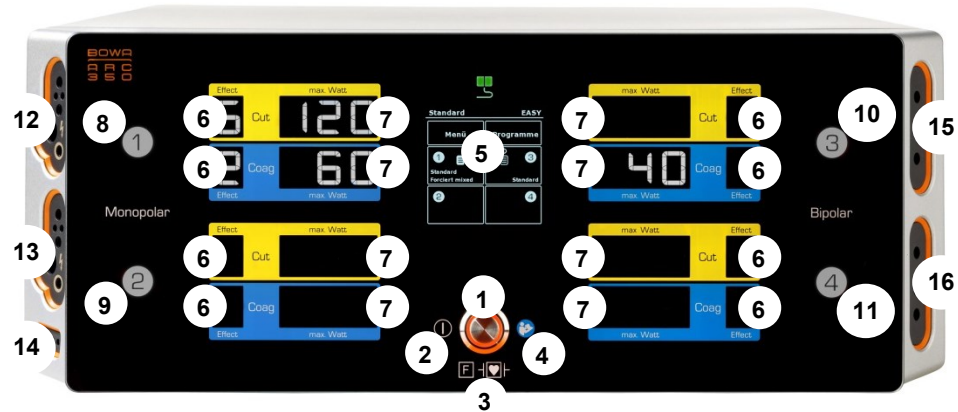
BOWA
ARC
350

12
8
1
6
Effect
Cut
max. Watt
120
7
6
Coag
60
7
Effect
max. Watt

Standard
EASY
Menü
Programme
5
1
Standard
Forciert mixed
3
Standard
2
4

7
max. Watt
Cut
Effect
6
10
3
15
7
40
Coag
6
max. Watt
Effect

Monopolar
Bipolar

13
6
Effect
Cut
max. Watt
7
2
9
6
Coag
7
Effect
max. Watt

1
2
4
F
3

7
max. Watt
Cut
Effect
6
4
16
7
Coag
6
11
max. Watt
Effect

14